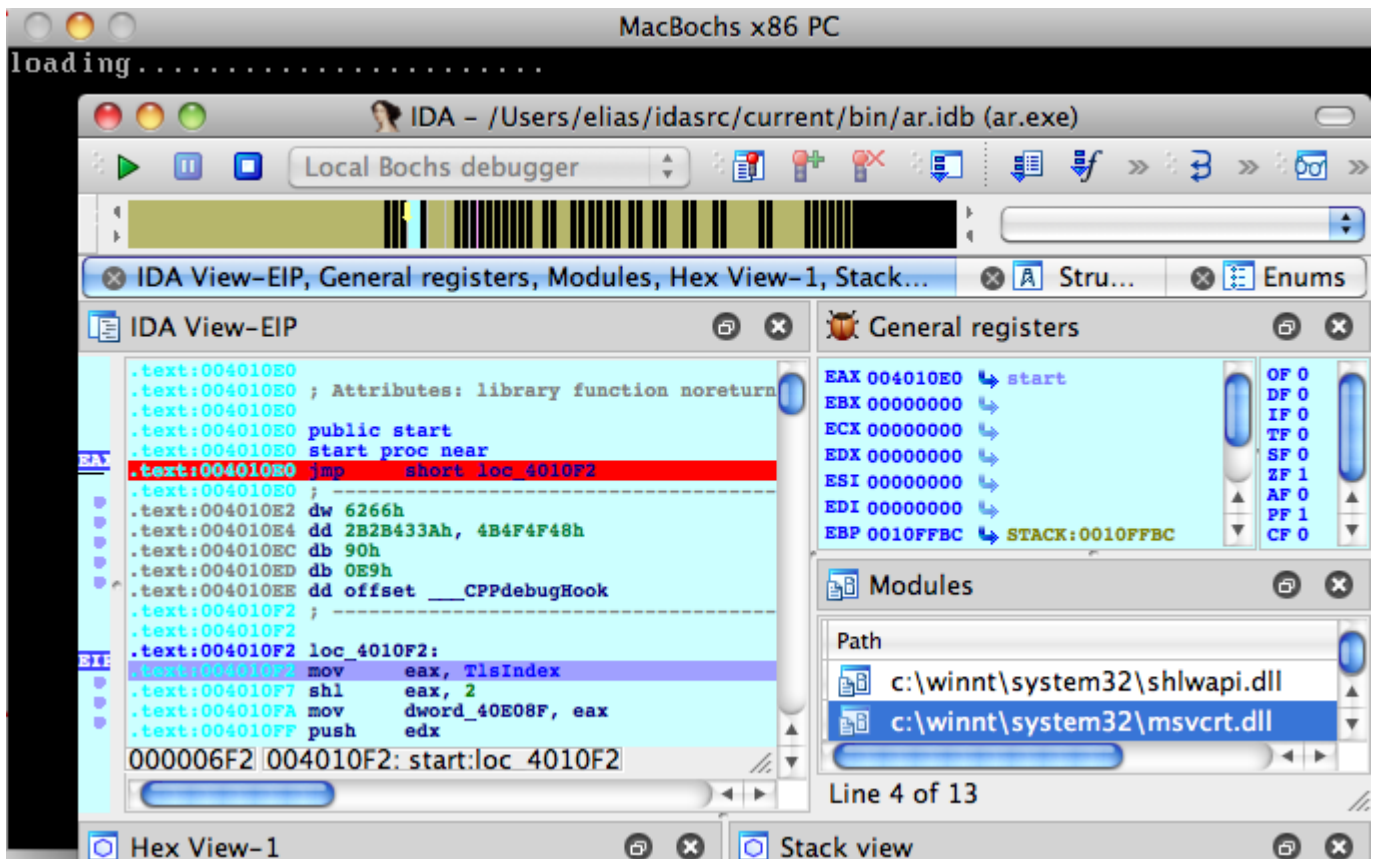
MacBochs x86 PC

loading.....................

IDA - /Users/elias/idasrc/current/bin/ar.idb (ar.exe)

Local Bochs debugger

IDA View-EIP, General registers, Modules, Hex View-1, Stack...

Stru...

Enums

IDA View-EIP

.text:004010E0
.text:004010E0 ; Attributes: library function noreturn
.text:004010E0
.text:004010E0 public start
.text:004010E0 start proc near
.text:004010E0 jmp short loc_4010F2
.text:004010E0 ; ---------------------------------------
.text:004010E2 dw 6266h
.text:004010E4 dd 2B2B433Ah, 4B4F4F48h
.text:004010EC db 90h
.text:004010ED db 0E9h
.text:004010EE dd offset ___CPPdebugHook
.text:004010F2 ; ---------------------------------------
.text:004010F2
.text:004010F2 loc_4010F2:
.text:004010F2 mov eax, TlsIndex
.text:004010F7 shl eax, 2
.text:004010FA mov dword_40E08F, eax
.text:004010FF push edx

EAX

EIP

000006F2 004010F2: start:loc_4010F2

General registers

EAX 004010E0 start
EBX 00000000
ECX 00000000
EDX 00000000
ESI 00000000
EDI 00000000
EBP 0010FFBC STACK:0010FFBC

OF 0
DF 0
IF 0
TF 0
SF 0
ZF 1
AF 0
PF 1
CF 0

Modules

Path

c:\winnt\system32\shlwapi.dll

c:\winnt\system32\msvcrt.dll

Line 4 of 13

Hex View-1

Stack view